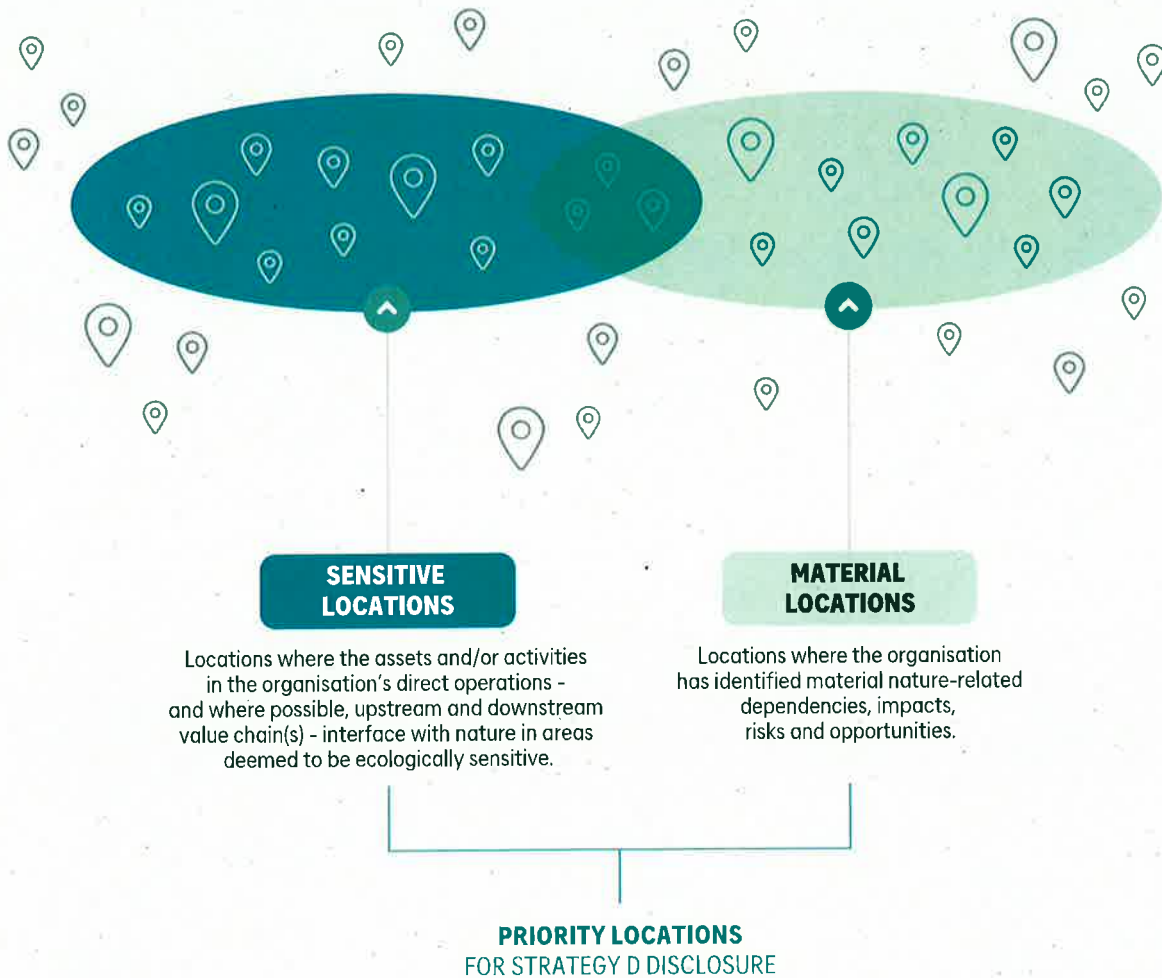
SENSITIVE LOCATIONS

Locations where the assets and/or activities in the organisation's direct operations - and where possible, upstream and downstream value chain(s) - interface with nature in areas deemed to be ecologically sensitive.

MATERIAL LOCATIONS

Locations where the organisation has identified material nature-related dependencies, impacts, risks and opportunities.

PRIORITY LOCATIONS
FOR STRATEGY D DISCLOSURE